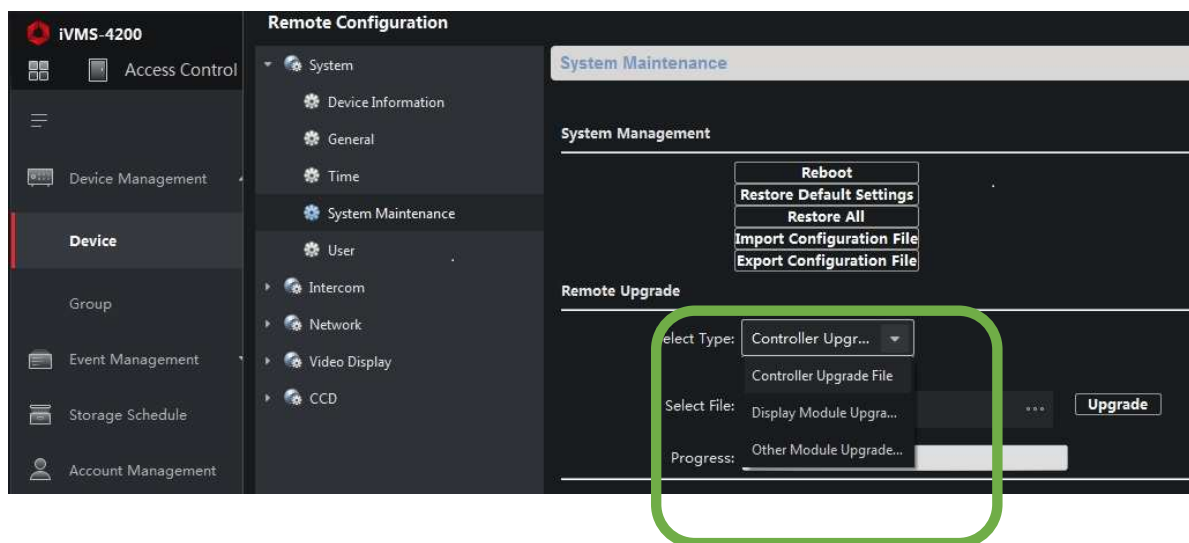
iVMS-4200

Access Control

Device Management

Device

Group

Event Management

Storage Schedule

Account Management

Remote Configuration

System

Device Information

General

Time

System Maintenance

User

Intercom

Network

Video Display

CCD

System Maintenance

System Management

Reboot

Restore Default Settings

Restore All

Import Configuration File

Export Configuration File

Remote Upgrade

elect Type: Controller Upgr...

Controller Upgrade File

Select File: Display Module Upgra...

Other Module Upgrade...

Progress:

...

Upgrade